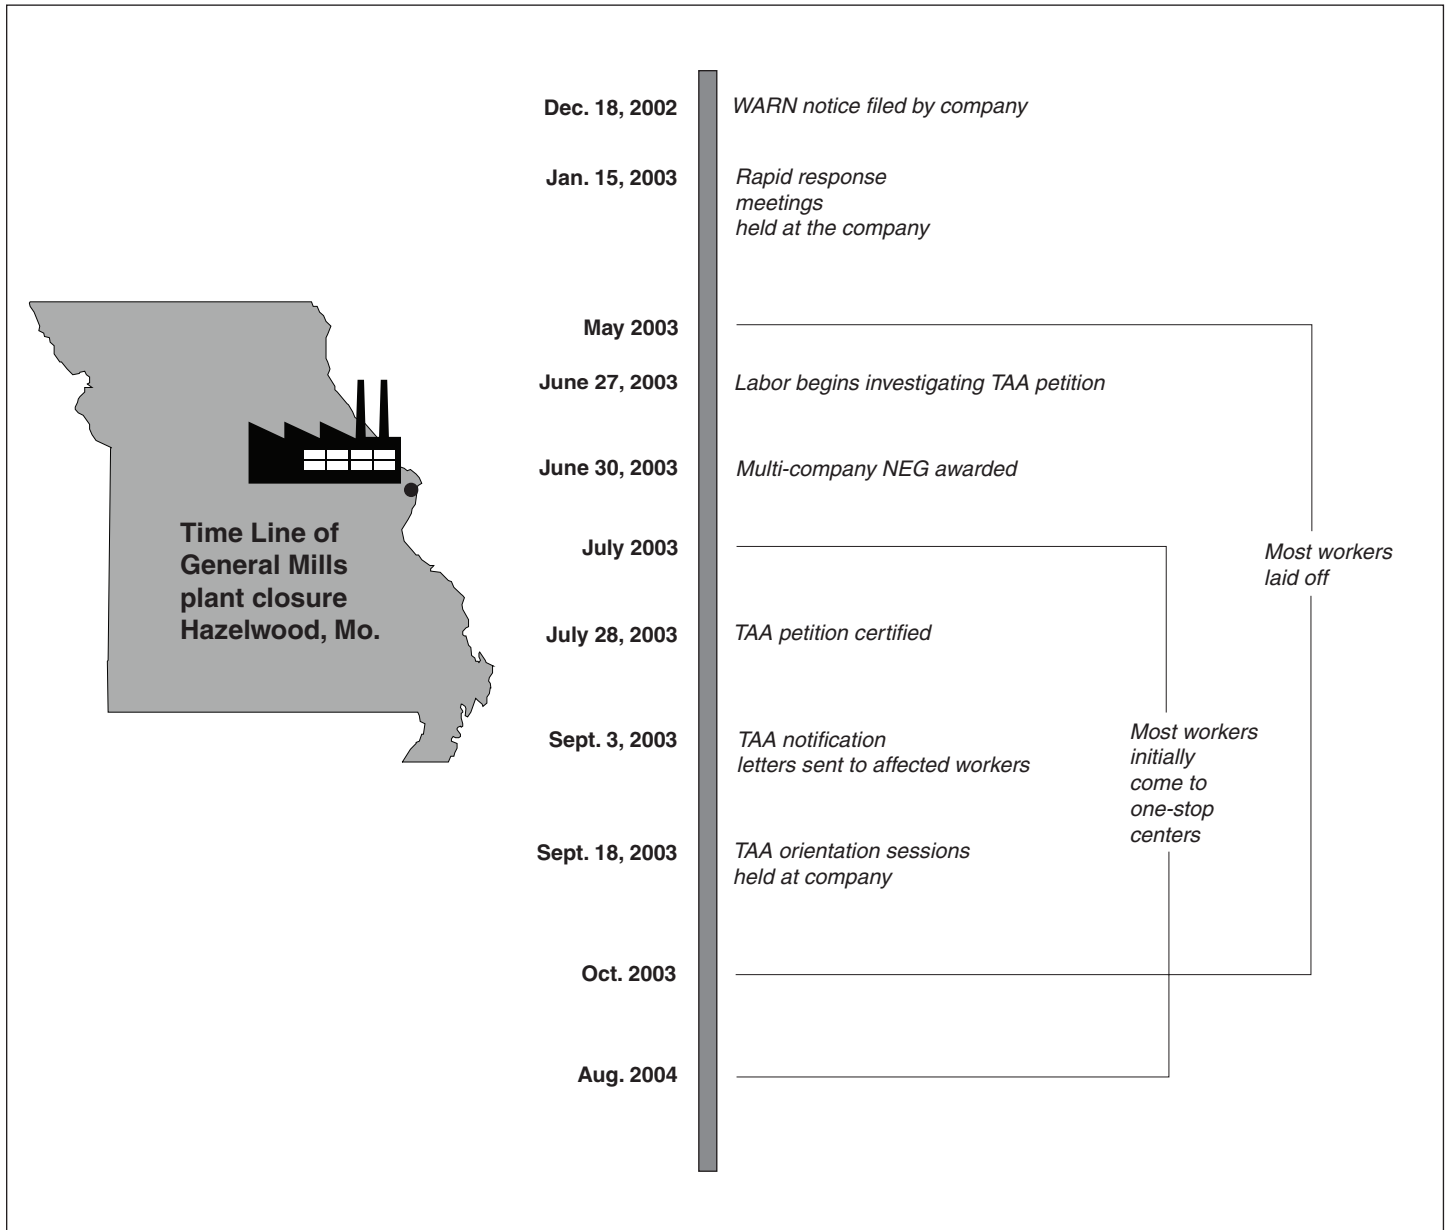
Time Line of General Mills plant closure Hazelwood, Mo.

Dec. 18, 2002 WARN notice filed by company

Jan. 15, 2003 Rapid response meetings held at the company

May 2003

June 27, 2003 Labor begins investigating TAA petition

June 30, 2003 Multi-company NEG awarded

July 2003

July 28, 2003 TAA petition certified

Sept. 3, 2003 TAA notification letters sent to affected workers

Sept. 18, 2003 TAA orientation sessions held at company

Oct. 2003

Aug. 2004

Most workers laid off

Most workers initially come to one-stop centers